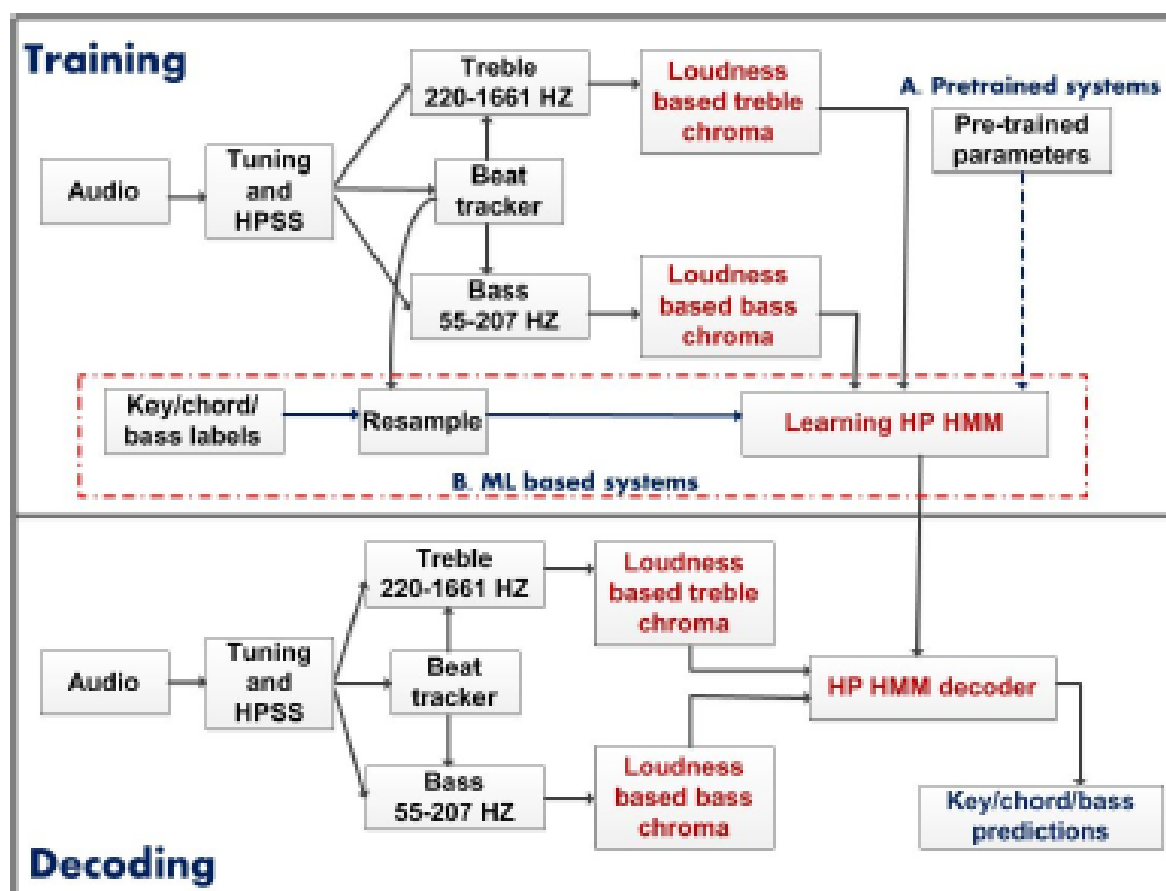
Training

Audio

Tuning and HPSS

Treble 220-1661 HZ

Beat tracker

Bass 55-207 HZ

Loudness based treble chroma

Loudness based bass chroma

A. Pretrained systems

Pre-trained parameters

Key/chord/ bass labels

Resample

Learning HP HMM

B. ML based systems

Audio

Tuning and HPSS

Treble 220-1661 HZ

Beat tracker

Bass 55-207 HZ

Loudness based treble chroma

Loudness based bass chroma

HP HMM decoder

Key/chord/bass predictions

Decoding